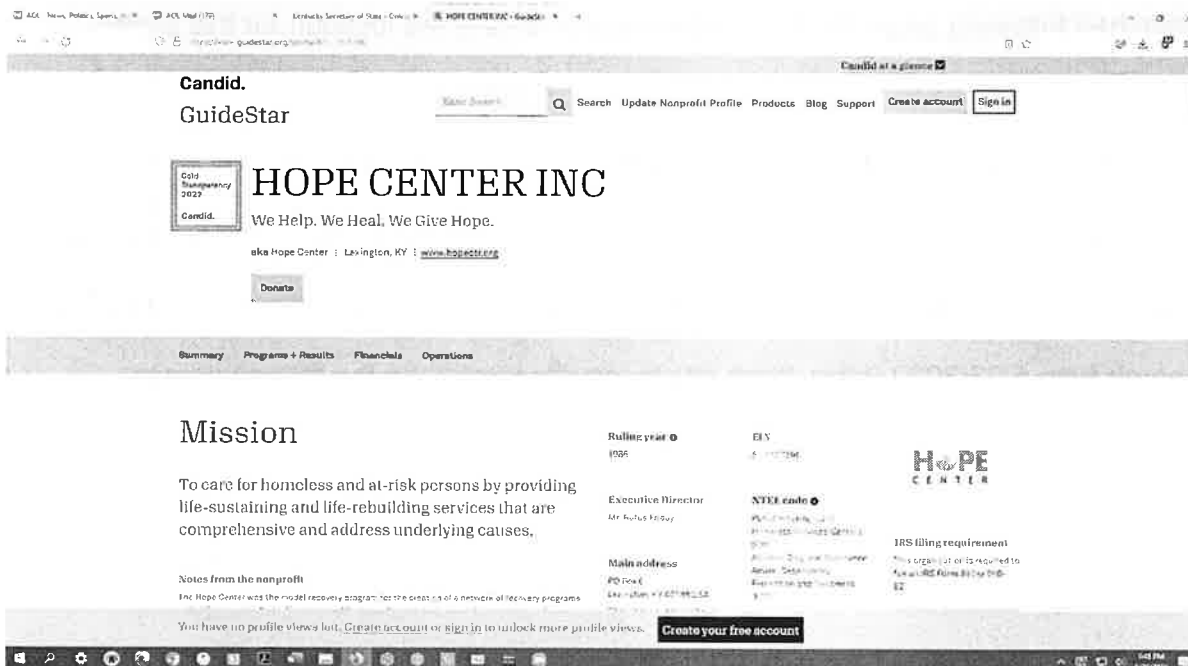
AOL News, Politics, Sports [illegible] AOL Mail (179) Kentucky Secretary of State - Online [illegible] HOPE CENTER INC - GuideStar

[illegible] guidestar.org/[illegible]

Candid at a glance

Candid.
GuideStar

Search Update Nonprofit Profile Products Blog Support Create account Sign in

Gold Transparency 2022 Candid.

HOPE CENTER INC

We Help. We Heal. We Give Hope.

aka Hope Center | Lexington, KY | www.hopectr.org

Donate

Summary Programs + Results Financials Operations

Mission

To care for homeless and at-risk persons by providing life-sustaining and life-rebuilding services that are comprehensive and address underlying causes.

Notes from the nonprofit

The Hope Center was the model recovery program for the creation of a network of recovery programs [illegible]

Ruling year
1986

Executive Director
Mr. Rufus Friday

Main address
PO Box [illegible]
Lexington, KY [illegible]

EIN
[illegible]

NTEE code
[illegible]

H PE CENTER

IRS filing requirement
This organization is required to file an IRS Form 990 or 990-EZ.

You have no profile views left. Create account or sign in to unlock more profile views. Create your free account